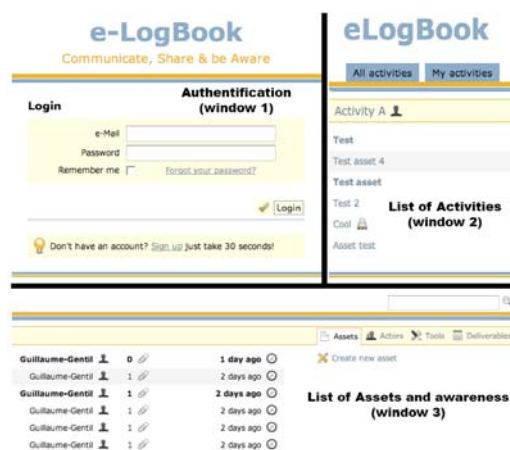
e-LogBook

Communicate, Share & be Aware

Login

Authentification (window 1)

e-Mail

Password

Remember me

Forgot your password?

Login

Don't have an account? Sign up just take 30 seconds!

eLogBook

All activities

My activities

Activity A

Test

Test asset 4

Test asset

Test 2

Cool

Asset test

List of Activities (window 2)

Assets

Actors

Tools

Deliverables

Create new asset

| | | |
|---|---|---|
| Guillaume-Gentil | 0 | 1 day ago |
| Guillaume-Gentil | 1 | 2 days ago |
| Guillaume-Gentil | 1 | 2 days ago |
| Guillaume-Gentil | 1 | 2 days ago |
| Guillaume-Gentil | 1 | 2 days ago |
| Guillaume-Gentil | 1 | 2 days ago |

List of Assets and awareness (window 3)